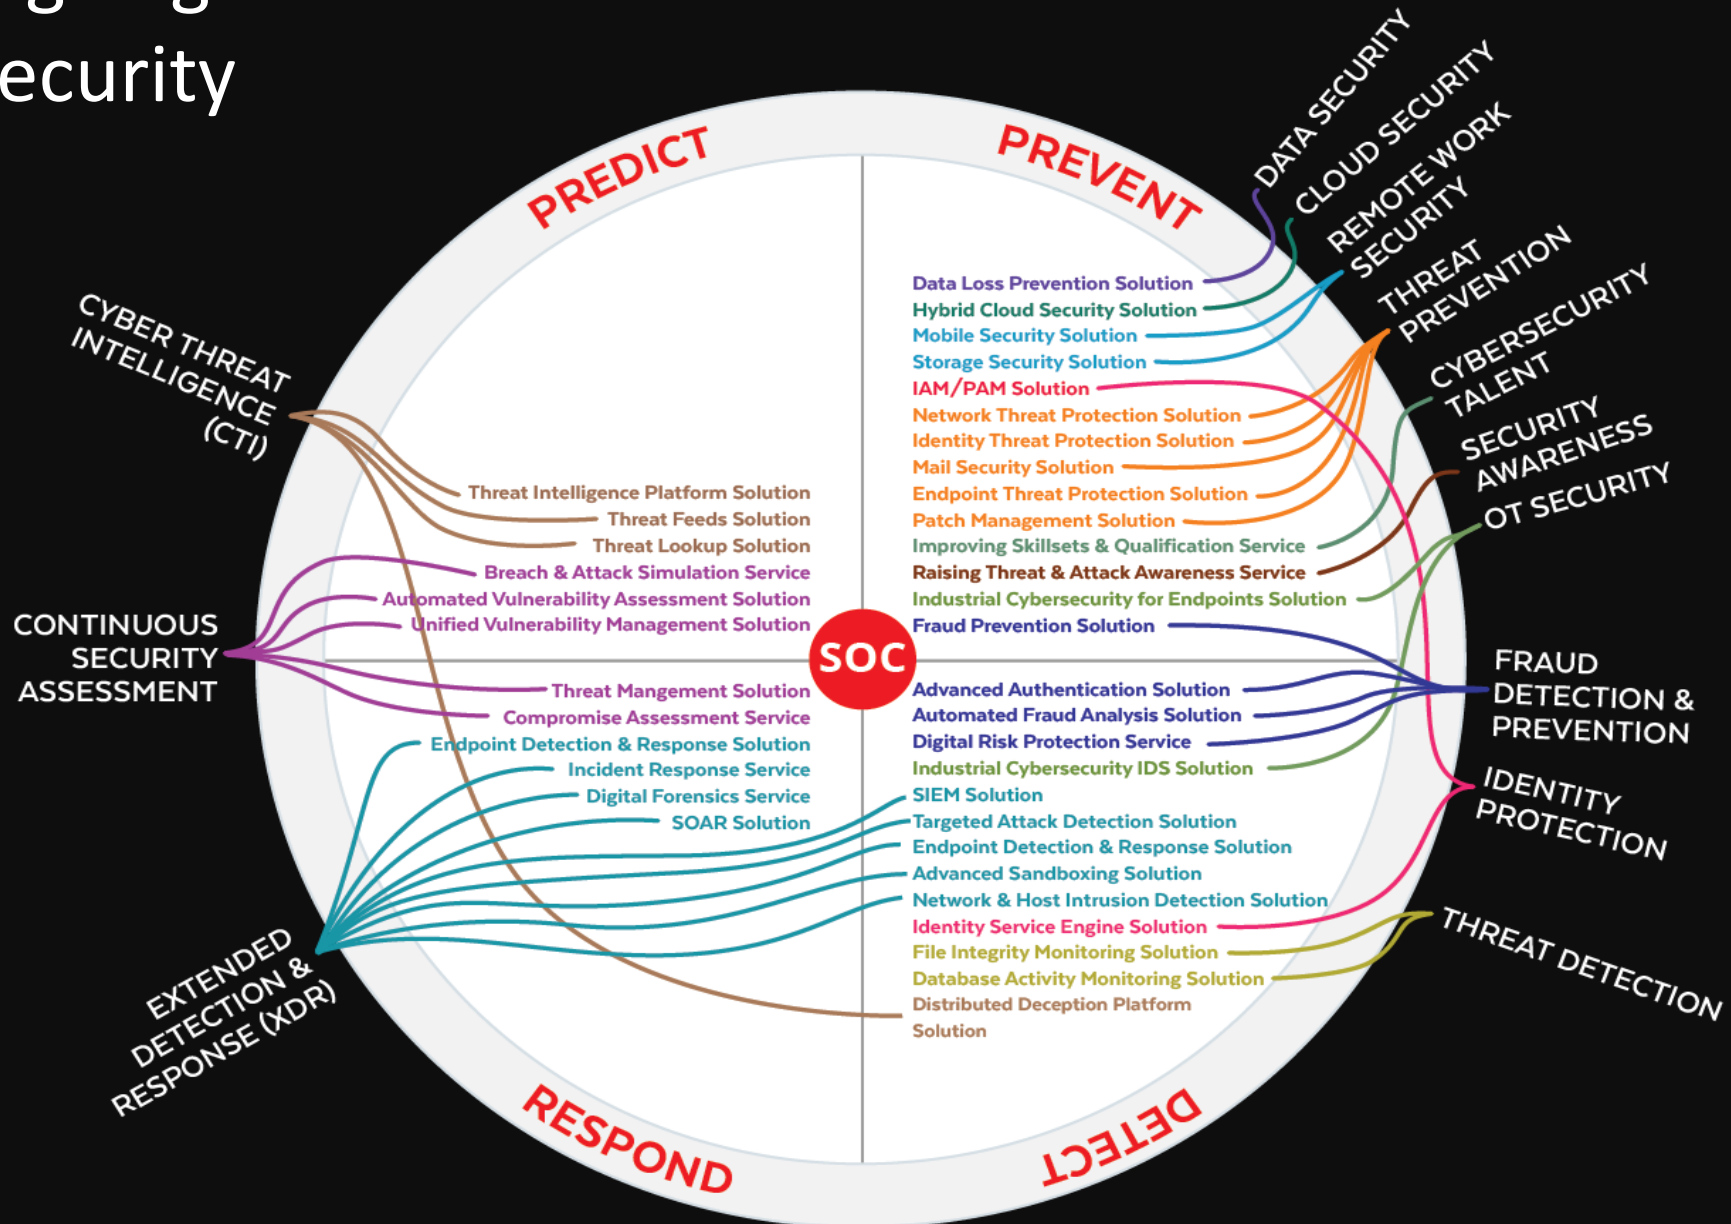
ecurity

PREDICT

PREVENT

DATA SECURITY

CLOUD SECURITY

REMOTE WORK SECURITY

THREAT PREVENTION

CYBERSECURITY TALENT

SECURITY AWARENESS

OT SECURITY

CYBER THREAT INTELLIGENCE (CTI)

CONTINUOUS SECURITY ASSESSMENT

Data Loss Prevention Solution
Hybrid Cloud Security Solution
Mobile Security Solution
Storage Security Solution
IAM/PAM Solution
Network Threat Protection Solution
Identity Threat Protection Solution
Mail Security Solution
Endpoint Threat Protection Solution
Patch Management Solution
Improving Skillsets & Qualification Service
Raising Threat & Attack Awareness Service
Industrial Cybersecurity for Endpoints Solution
Fraud Prevention Solution

Threat Intelligence Platform Solution
Threat Feeds Solution
Threat Lookup Solution
Breach & Attack Simulation Service
Automated Vulnerability Assessment Solution
Unified Vulnerability Management Solution

SOC

Threat Mangement Solution
Compromise Assessment Service
Endpoint Detection & Response Solution
Incident Response Service
Digital Forensics Service
SOAR Solution

Advanced Authentication Solution
Automated Fraud Analysis Solution
Digital Risk Protection Service
Industrial Cybersecurity IDS Solution
SIEM Solution
Targeted Attack Detection Solution
Endpoint Detection & Response Solution
Advanced Sandboxing Solution
Network & Host Intrusion Detection Solution
Identity Service Engine Solution
File Integrity Monitoring Solution
Database Activity Monitoring Solution
Distributed Deception Platform Solution

FRAUD DETECTION & PREVENTION

IDENTITY PROTECTION

THREAT DETECTION

EXTENDED DETECTION & RESPONSE (XDR)

RESPOND

DETECT